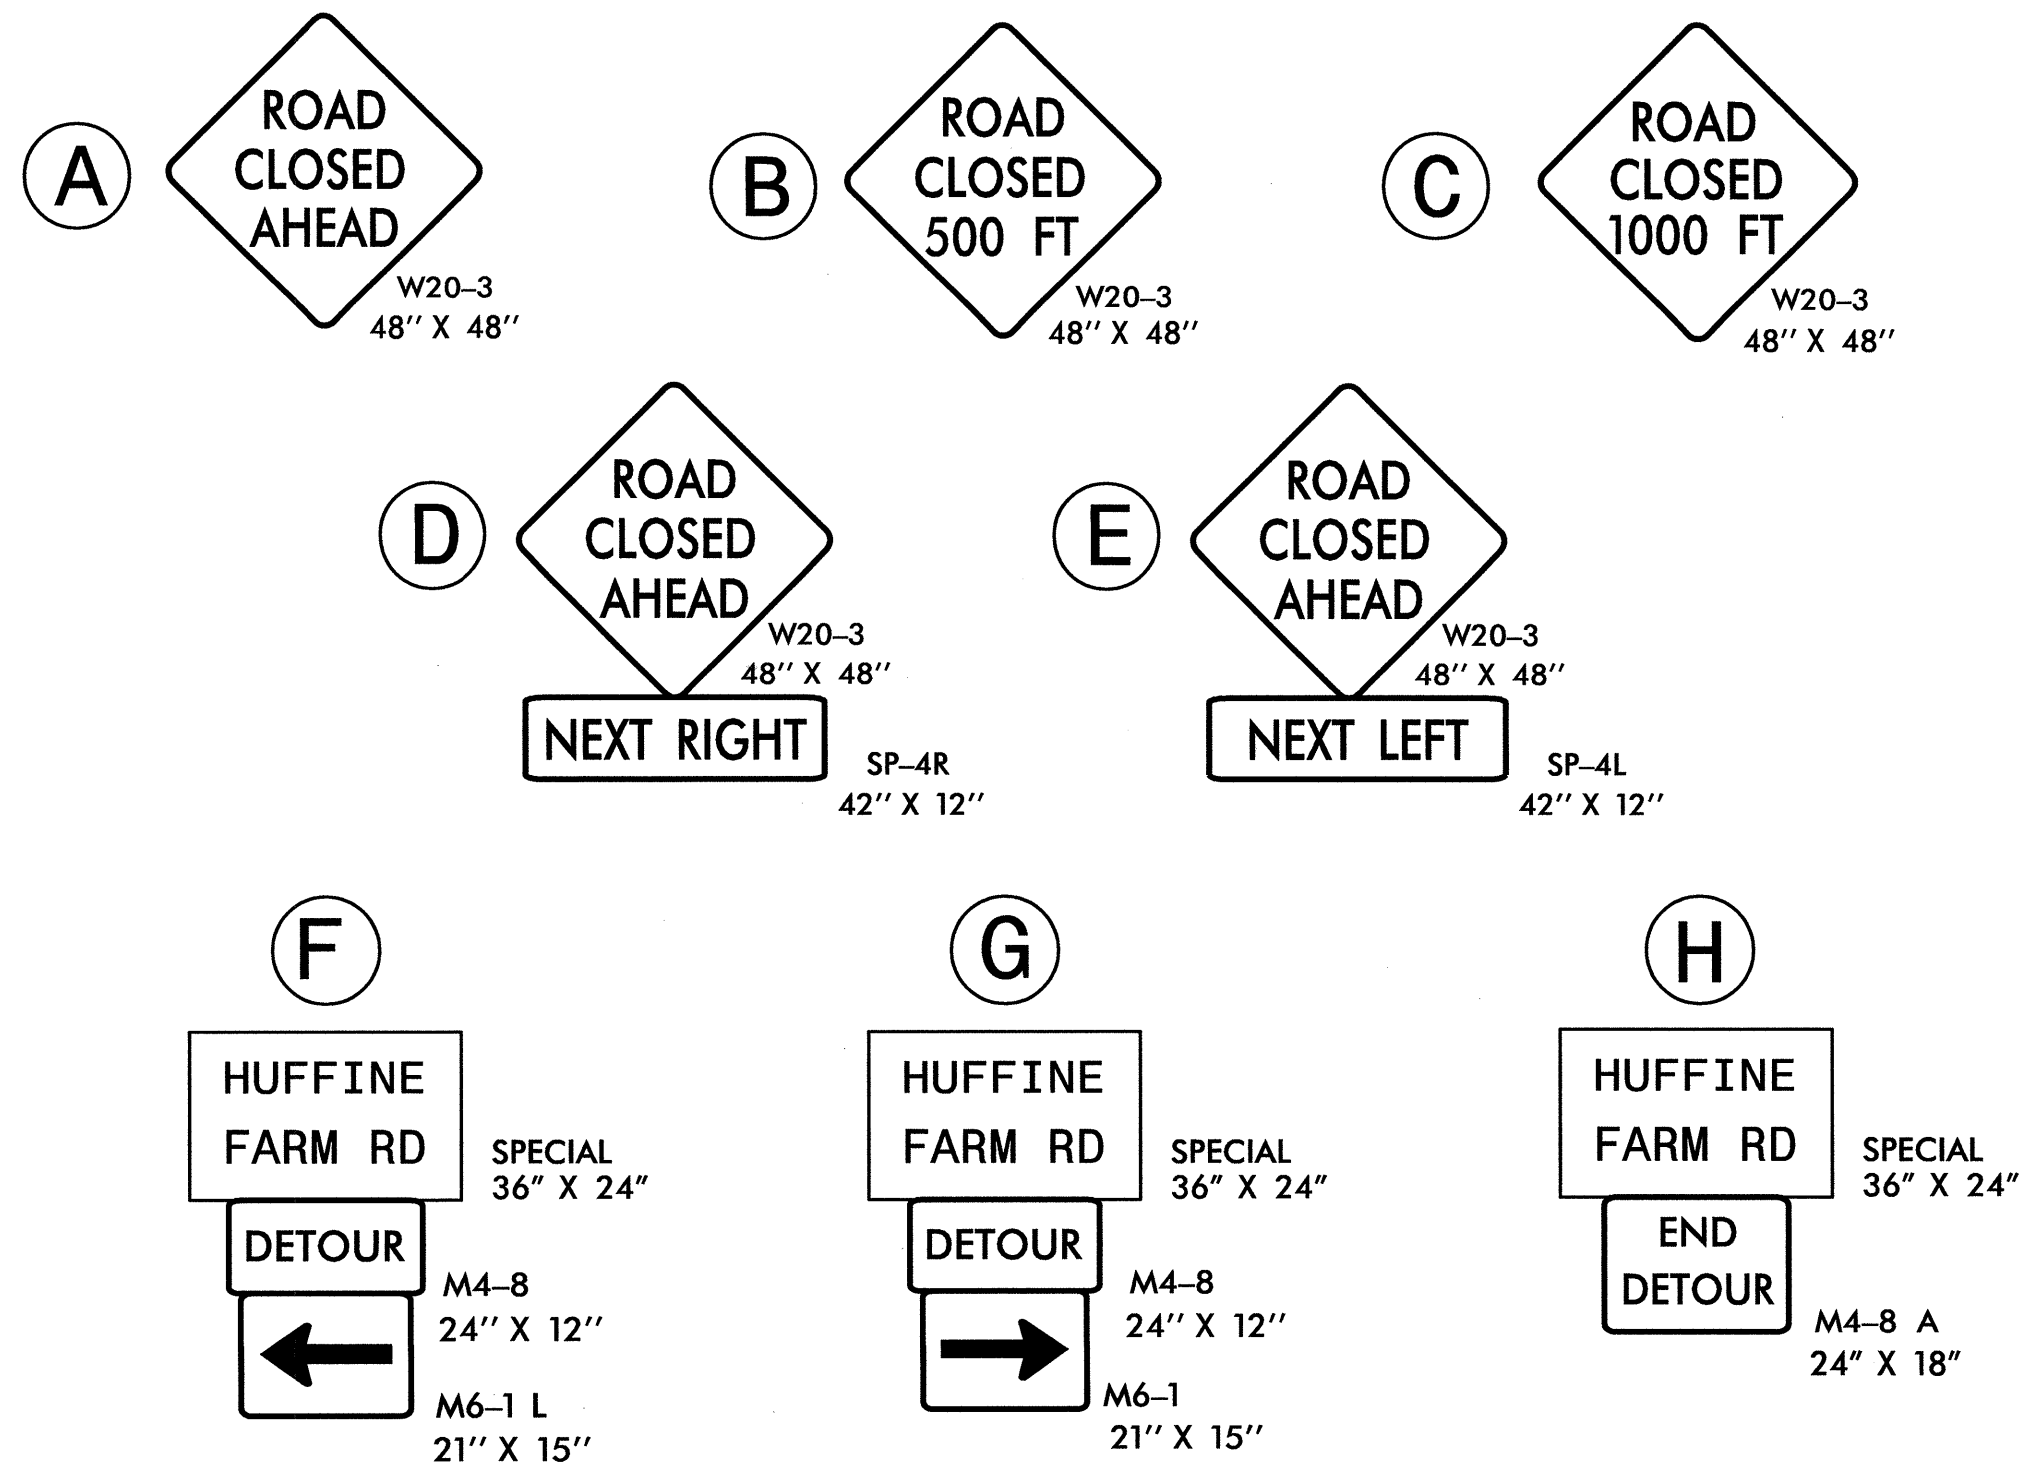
A
ROAD CLOSED AHEAD
W20–3
48'' X 48''

B
ROAD CLOSED 500 FT
W20–3
48'' X 48''

C
ROAD CLOSED 1000 FT
W20–3
48'' X 48''

D
ROAD CLOSED AHEAD
W20–3
48'' X 48''
NEXT RIGHT
SP–4R
42'' X 12''

E
ROAD CLOSED AHEAD
W20–3
48'' X 48''
NEXT LEFT
SP–4L
42'' X 12''

F
HUFFINE FARM RD
SPECIAL
36" X 24"
DETOUR
M4–8
24'' X 12''
M6–1 L
21'' X 15''

G
HUFFINE FARM RD
SPECIAL
36" X 24"
DETOUR
M4–8
24'' X 12''
M6–1
21'' X 15''

H
HUFFINE FARM RD
SPECIAL
36" X 24"
END DETOUR
M4–8 A
24" X 18"